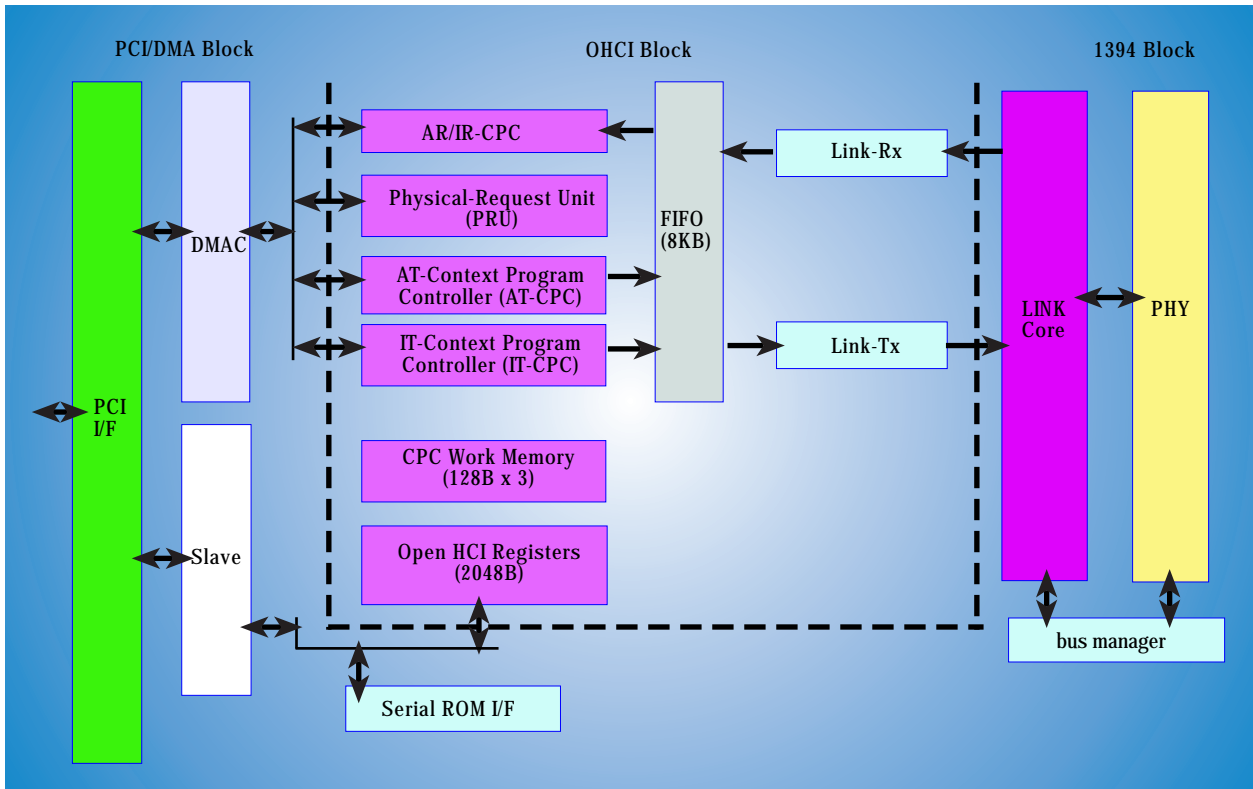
PCI/DMA Block

OHCI Block

1394 Block

PCI I/F

DMAC

Slave

AR/IR-CPC

Physical-Request Unit (PRU)

AT-Context Program Controller (AT-CPC)

IT-Context Program Controller (IT-CPC)

CPC Work Memory (128B x 3)

Open HCI Registers (2048B)

FIFO (8KB)

Link-Rx

Link-Tx

LINK Core

PHY

bus manager

Serial ROM I/F